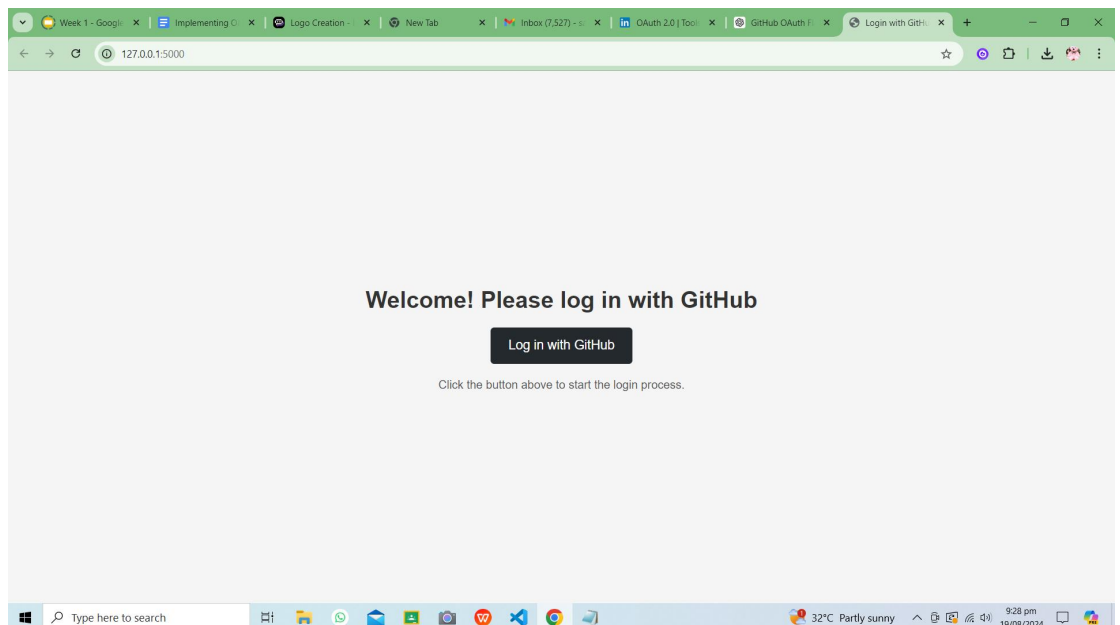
Week 1 - Google
Implementing O
Logo Creation -
New Tab
Inbox (7,527) -
OAuth 2.0 | Tool
GitHub OAuth F
Login with GitH
127.0.0.1:5000

Welcome! Please log in with GitHub

Log in with GitHub

Click the button above to start the login process.

Type here to search
32°C Partly sunny
9:28 pm
19/08/2024